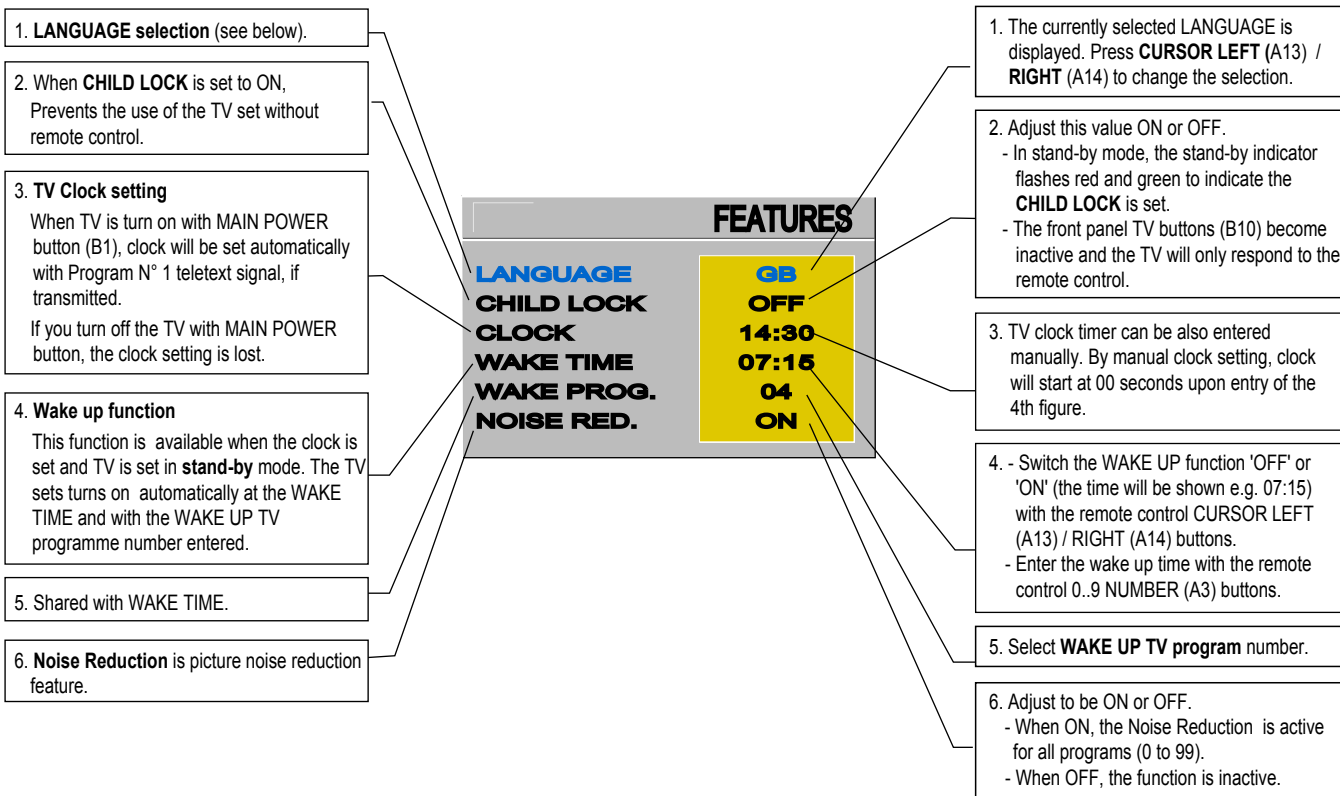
1. **LANGUAGE selection** (see below).

2. When **CHILD LOCK** is set to ON, Prevents the use of the TV set without remote control.

3. **TV Clock setting**

When TV is turn on with MAIN POWER button (B1), clock will be set automatically with Program N° 1 teletext signal, if transmitted.

If you turn off the TV with MAIN POWER button, the clock setting is lost.

4. **Wake up function**

This function is available when the clock is set and TV is set in **stand-by** mode. The TV sets turns on automatically at the WAKE TIME and with the WAKE UP TV programme number entered.

5. Shared with WAKE TIME.

6. **Noise Reduction** is picture noise reduction feature.

FEATURES

| LANGUAGE | GB |
|---|---|
| CHILD LOCK | OFF |
| CLOCK | 14:30 |
| WAKE TIME | 07:15 |
| WAKE PROG. | 04 |
| NOISE RED. | ON |

1. The currently selected LANGUAGE is displayed. Press **CURSOR LEFT (**A13) / **RIGHT** (A14) to change the selection.

2. Adjust this value ON or OFF.
- In stand-by mode, the stand-by indicator flashes red and green to indicate the **CHILD LOCK** is set.
- The front panel TV buttons (B10) become inactive and the TV will only respond to the remote control.

3. TV clock timer can be also entered manually. By manual clock setting, clock will start at 00 seconds upon entry of the 4th figure.

4. - Switch the WAKE UP function 'OFF' or 'ON' (the time will be shown e.g. 07:15) with the remote control CURSOR LEFT (A13) / RIGHT (A14) buttons.
- Enter the wake up time with the remote control 0..9 NUMBER (A3) buttons.

5. Select **WAKE UP TV program** number.

6. Adjust to be ON or OFF.
- When ON, the Noise Reduction is active for all programs (0 to 99).
- When OFF, the function is inactive.